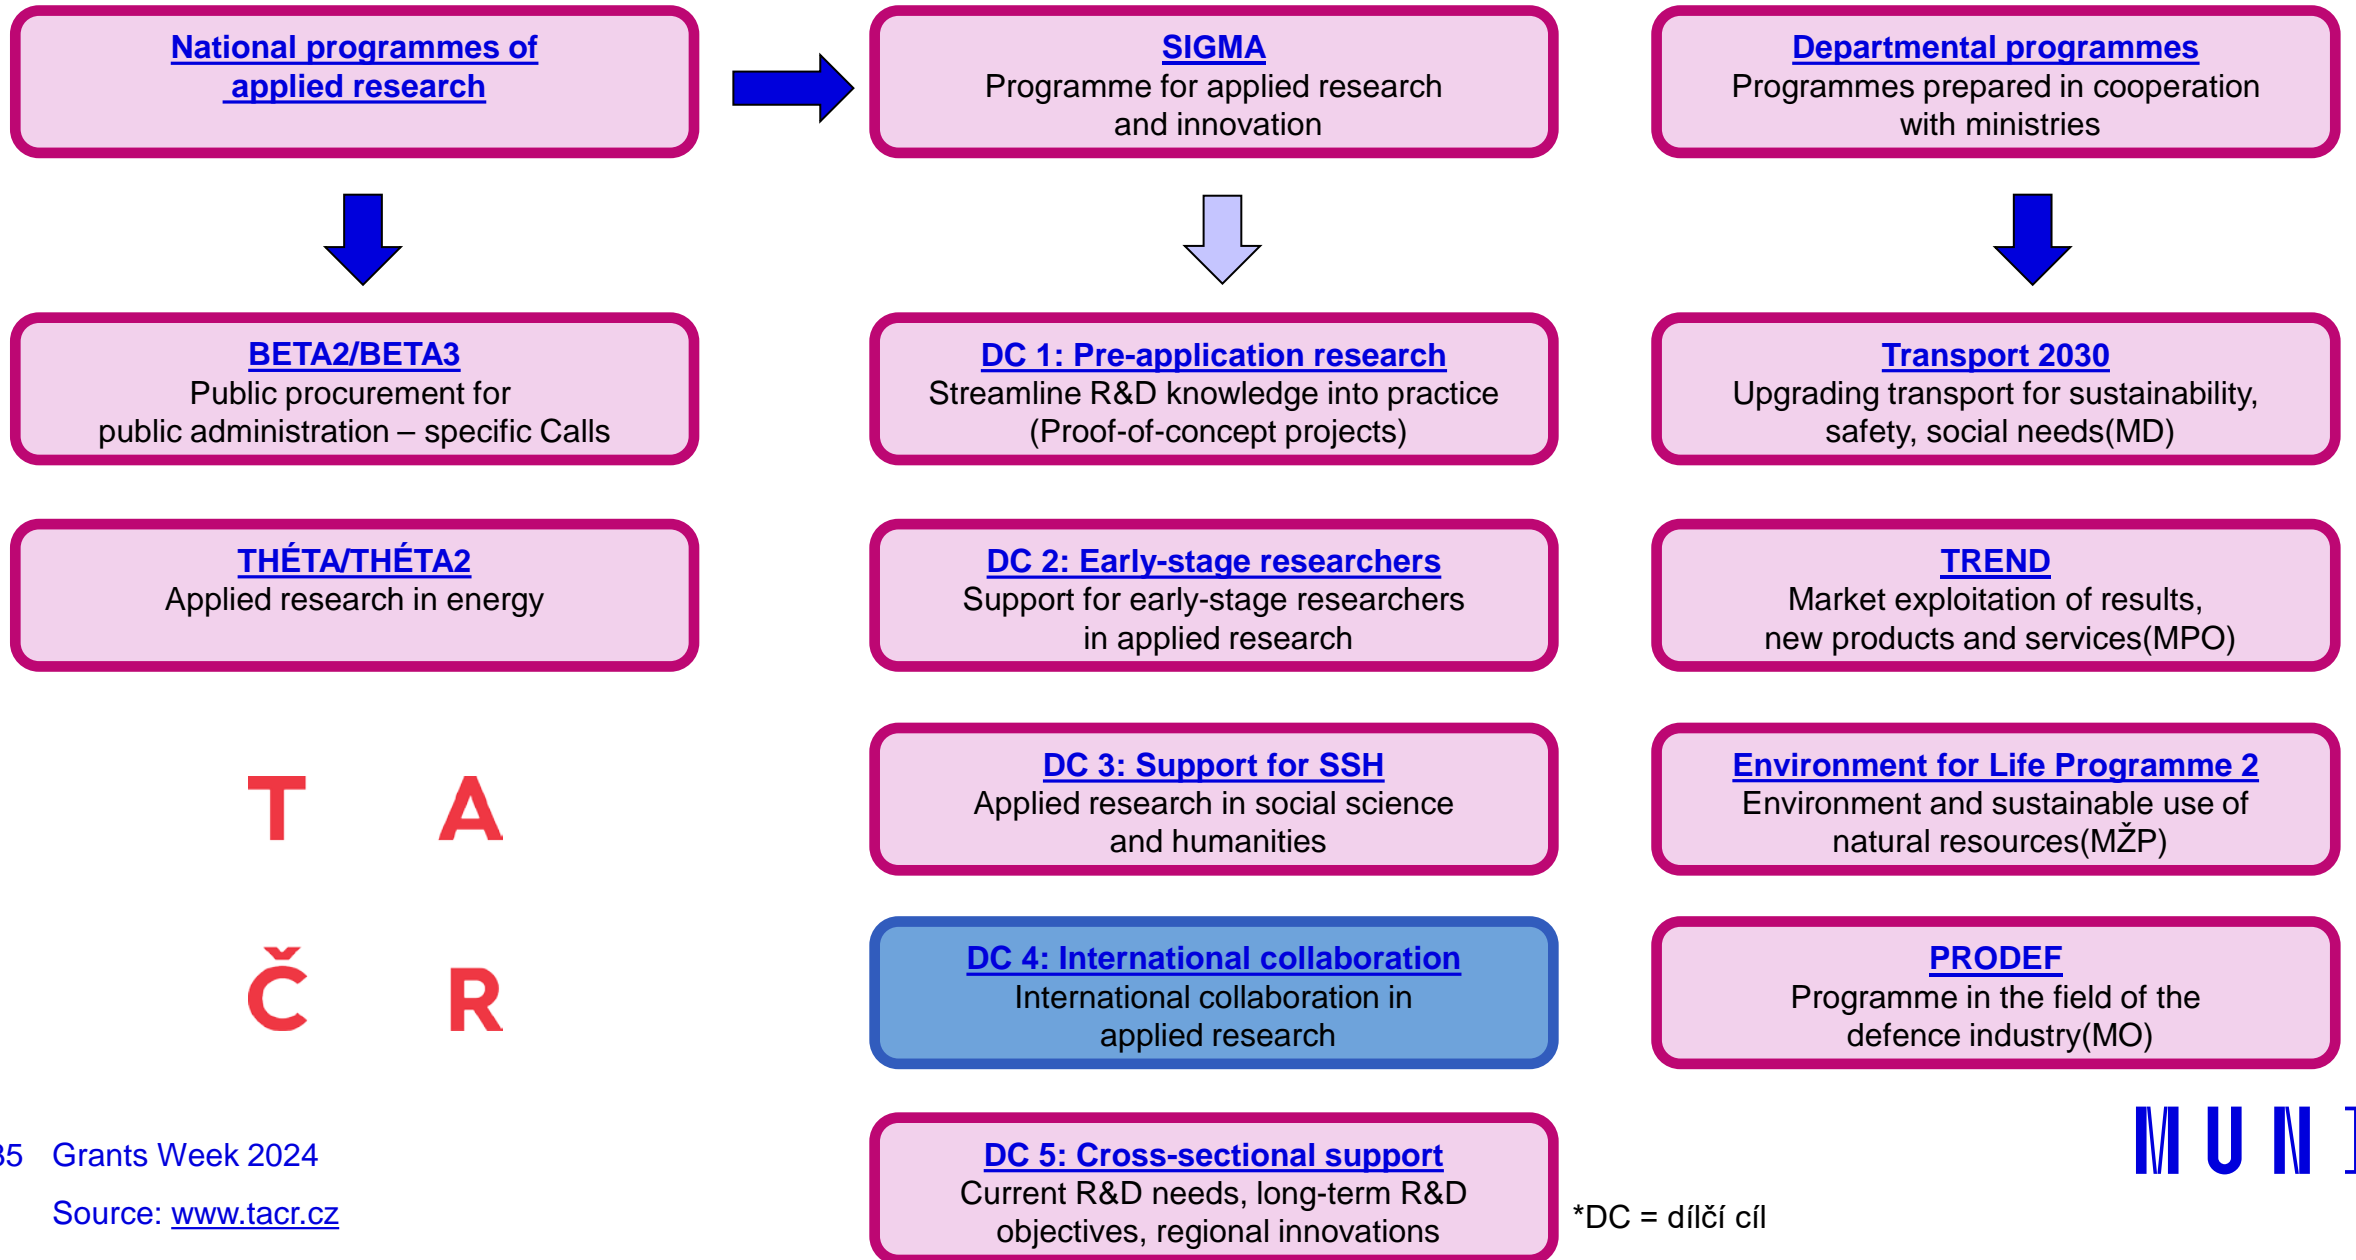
National programmes of applied research

SIGMA
Programme for applied research and innovation

Departmental programmes
Programmes prepared in cooperation with ministries

BETA2/BETA3
Public procurement for public administration – specific Calls

DC 1: Pre-application research
Streamline R&D knowledge into practice (Proof-of-concept projects)

Transport 2030
Upgrading transport for sustainability, safety, social needs(MD)

THÉTA/THÉTA2
Applied research in energy

DC 2: Early-stage researchers
Support for early-stage researchers in applied research

TREND
Market exploitation of results, new products and services(MPO)

T A
Č R

DC 3: Support for SSH
Applied research in social science and humanities

Environment for Life Programme 2
Environment and sustainable use of natural resources(MŽP)

DC 4: International collaboration
International collaboration in applied research

PRODEF
Programme in the field of the defence industry(MO)

35 Grants Week 2024
Source: www.tacr.cz

DC 5: Cross-sectional support
Current R&D needs, long-term R&D objectives, regional innovations

*DC = dílčí cíl

M U N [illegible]